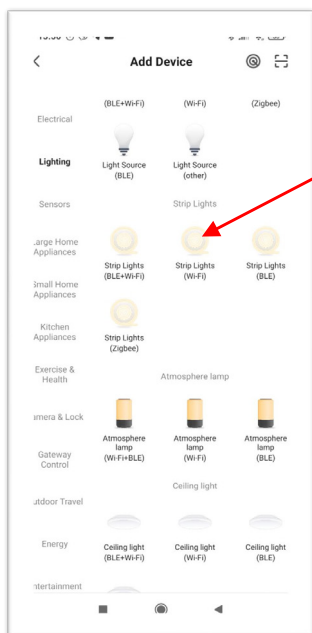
<
Add Device

Electrical
Lighting
Sensors
Large Home Appliances
Small Home Appliances
Kitchen Appliances
Exercise & Health
Camera & Lock
Gateway Control
Outdoor Travel
Energy
Entertainment

(BLE+Wi-Fi)
(Wi-Fi)
(Zigbee)

Light Source (BLE)
Light Source (other)

Strip Lights

Strip Lights (BLE+Wi-Fi)
Strip Lights (Wi-Fi)
Strip Lights (BLE)
Strip Lights (Zigbee)

Atmosphere lamp

Atmosphere lamp (Wi-Fi+BLE)
Atmosphere lamp (Wi-Fi)
Atmosphere lamp (BLE)

Ceiling light

Ceiling light (BLE+Wi-Fi)
Ceiling light (Wi-Fi)
Ceiling light (BLE)